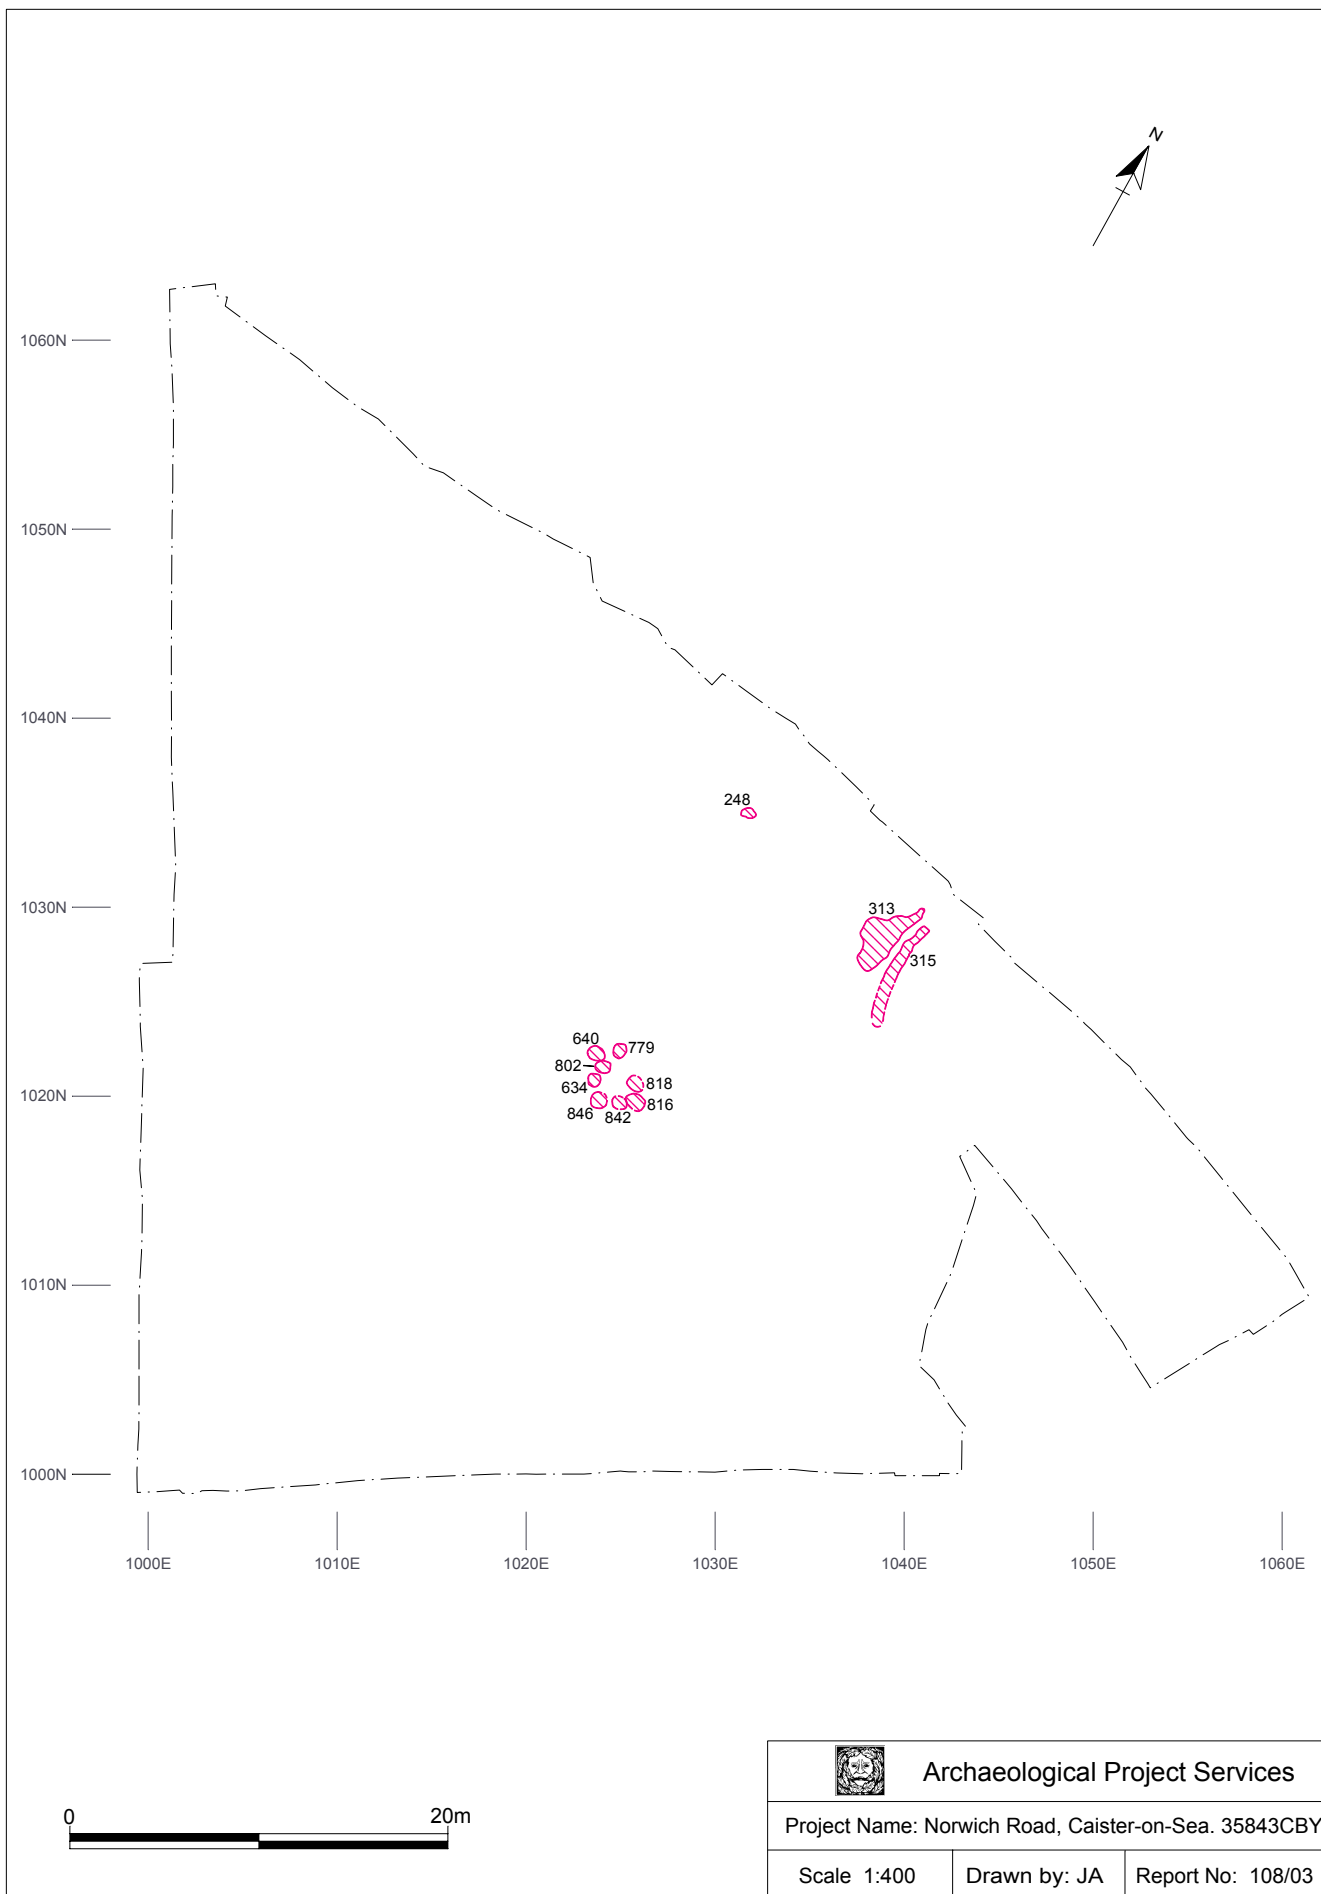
N

1060N
1050N
1040N
1030N
1020N
1010N
1000N

248
313
315
640
779
802
634
818
846
842
816

1000E
1010E
1020E
1030E
1040E
1050E
1060E

0
20m

Archaeological Project Services
Project Name: Norwich Road, Caister-on-Sea. 35843CBY
Scale 1:400
Drawn by: JA
Report No: 108/03